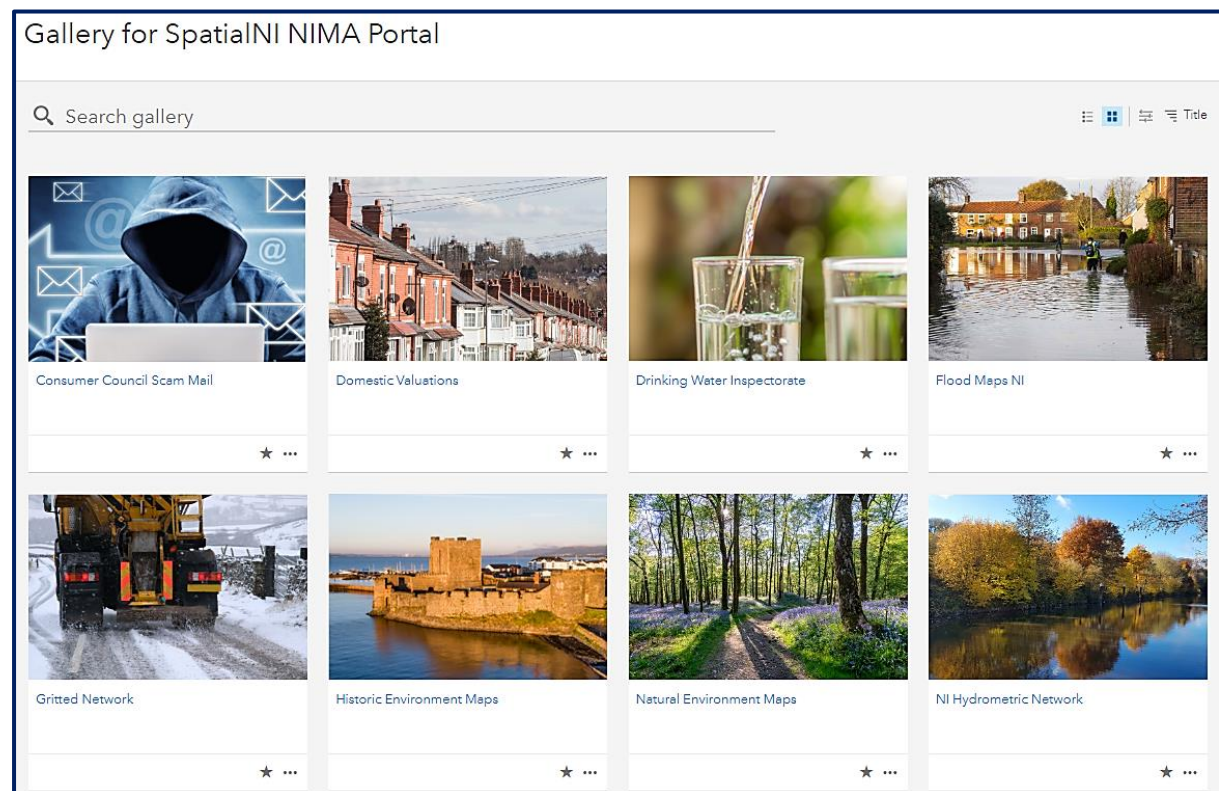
Gallery for SpatialNI NIMA Portal

Search gallery

Title

Consumer Council Scam Mail

★ ···

Domestic Valuations

★ ···

Drinking Water Inspectorate

★ ···

Flood Maps NI

★ ···

Gritted Network

★ ···

Historic Environment Maps

★ ···

Natural Environment Maps

★ ···

NI Hydrometric Network

★ ···